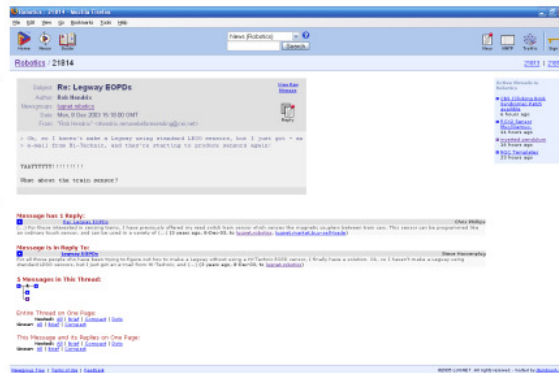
Robotics : 21814 - Mozilla Firefox

File Edit View Go Bookmarks Tools Help

Home News Guide

News (Robotics)

Search

Robotics / 21814

21813 | 21815

Subject: Re: Legway EOPDs
Author: Rob Hendrix
Newsgroups: lugnet.robotics
Date: Mon, 8 Dec 2003 15:19:00 GMT
From: "Rob Hendrix" <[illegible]>

View Raw Message

Reply

> Ok, so I haven't made a Legway using standard LEGO sensors, but I just got an e-mail from Hi-Technic, and they're starting to produce sensors again!

YAY!!!!!!!!!!!

What about the train sensor?

Active threads in Robotics

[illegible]
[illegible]
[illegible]
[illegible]

Message has 1 Reply:

Re: Legway EOPDs
Chris Phillips

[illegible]

Message is in Reply To:

Legway EOPDs
Steve Hassenplug

For all those people who have been trying to figure out how to make a Legway without using a Hi-Technic EOPD sensor, I finally have a solution. Ok, so I haven't made a Legway using standard LEGO sensors, but I just got an e-mail from Hi-Technic, and (...) (20 years ago, 8-Dec-03, to lugnet.robotics)

5 Messages in This Thread:

Entire Thread on One Page:
Nested: All | Brief | Compact | Dots
Linear: All | Brief | Compact

This Message and its Replies on One Page:
Nested: All | Brief | Compact | Dots
Linear: All | Brief | Compact

Newsgroup FAQ | Terms of Use | Feedback

©2005 LUGNET. All rights reserved. - hosted by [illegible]